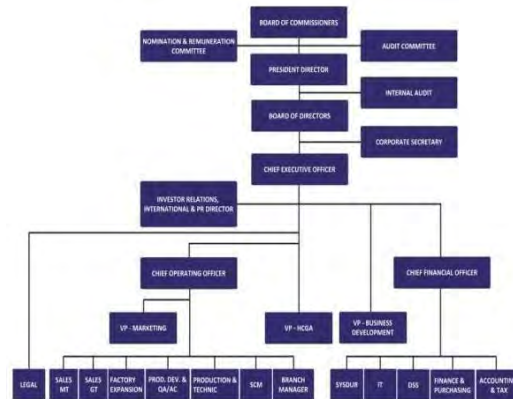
BOARD OF COMMISSIONERS

NOMINATION & REMUNERATION COMMITTEE

AUDIT COMMITTEE

PRESIDENT DIRECTOR

INTERNAL AUDIT

BOARD OF DIRECTORS

CORPORATE SECRETARY

CHIEF EXECUTIVE OFFICER

INVESTOR RELATIONS, INTERNATIONAL & PR DIRECTOR

CHIEF OPERATING OFFICER

CHIEF FINANCIAL OFFICER

VP - MARKETING

VP - HCGA

VP - BUSINESS DEVELOPMENT

LEGAL

SALES MT

SALES GT

FACTORY EXPANSION

PROD. DEV. & QA/AC

PRODUCTION & TECHNIC

SCM

BRANCH MANAGER

SYSDUR

IT

DSS

FINANCE & PURCHASING

ACCOUNTING & TAX